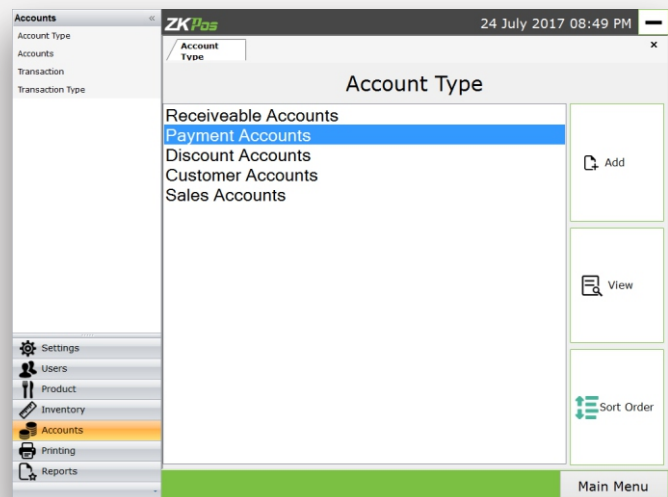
Accounts «
Account Type
Accounts
Transaction
Transaction Type

Settings
Users
Product
Inventory
Accounts
Printing
Reports

ZKPos
24 July 2017 08:49 PM

Account Type
×

Account Type

Receiveable Accounts
Payment Accounts
Discount Accounts
Customer Accounts
Sales Accounts

Add
View
Sort Order

Main Menu